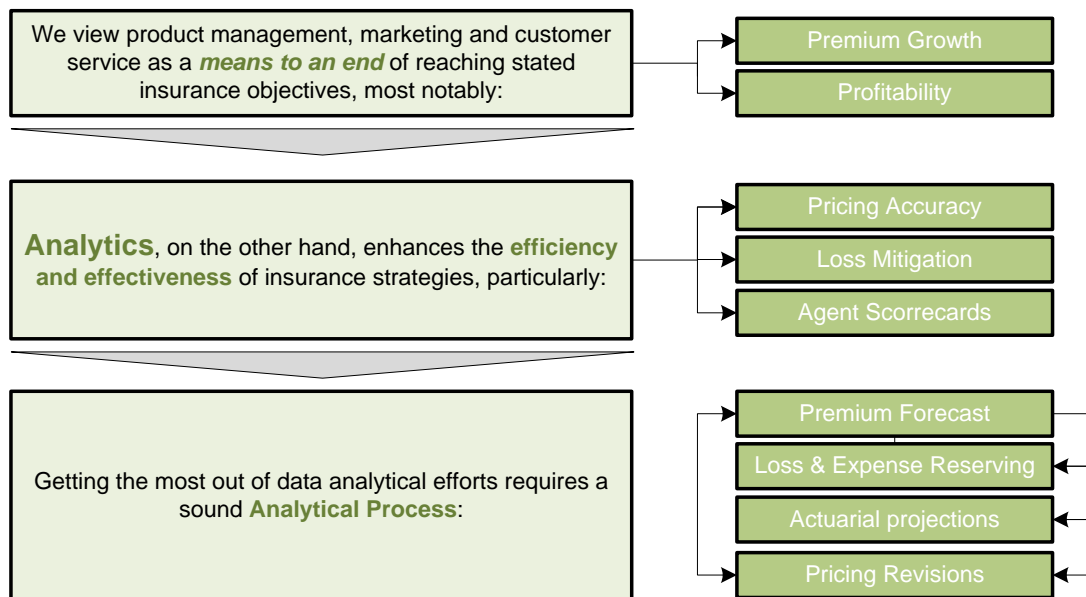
We view product management, marketing and customer service as a ***means to an end*** of reaching stated insurance objectives, most notably:

Premium Growth

Profitability

**Analytics**, on the other hand, enhances the **efficiency and effectiveness** of insurance strategies, particularly:

Pricing Accuracy

Loss Mitigation

Agent Scorrecards

Getting the most out of data analytical efforts requires a sound **Analytical Process**:

Premium Forecast

Loss & Expense Reserving

Actuarial projections

Pricing Revisions